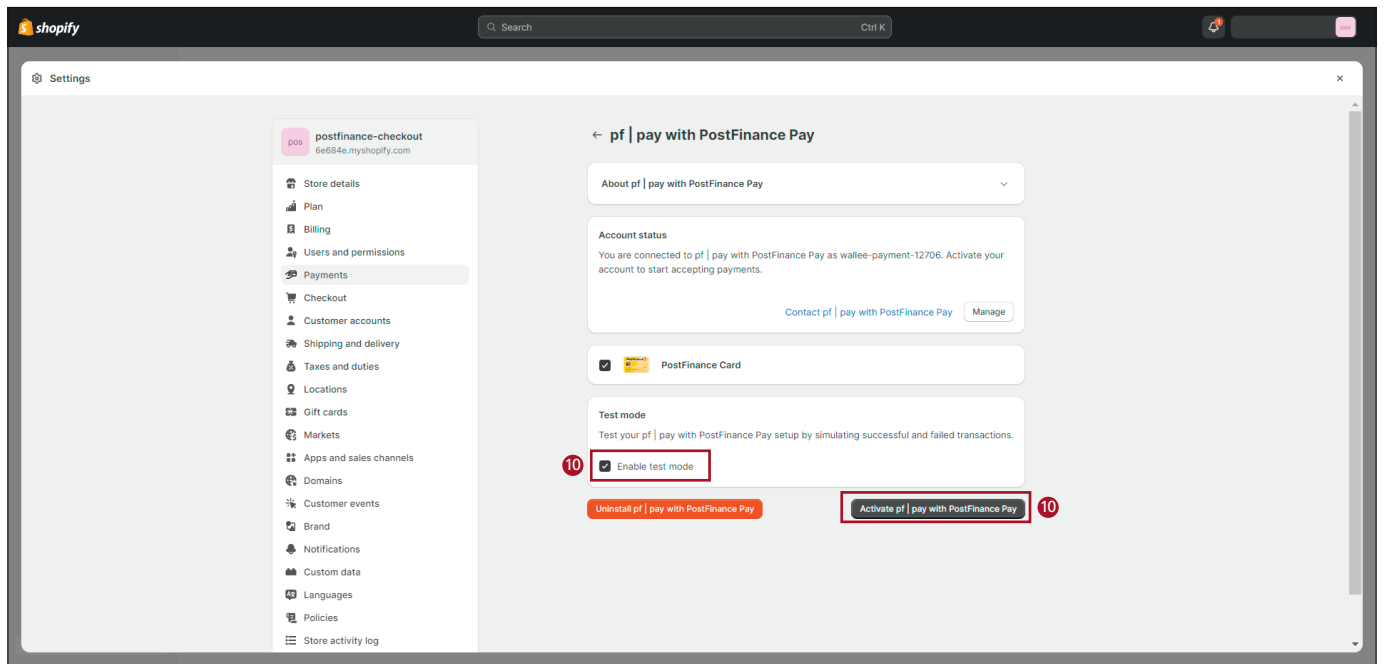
shopify

Search Ctrl K

pos

Settings

×

pos postfinance-checkout
6e684e.myshopify.com

Store details
Plan
Billing
Users and permissions
Payments
Checkout
Customer accounts
Shipping and delivery
Taxes and duties
Locations
Gift cards
Markets
Apps and sales channels
Domains
Customer events
Brand
Notifications
Custom data
Languages
Policies
Store activity log

← pf | pay with PostFinance Pay

About pf | pay with PostFinance Pay

Account status

You are connected to pf | pay with PostFinance Pay as wallee-payment-12706. Activate your account to start accepting payments.

Contact pf | pay with PostFinance Pay Manage

PostFinance Card

Test mode

Test your pf | pay with PostFinance Pay setup by simulating successful and failed transactions.

10 Enable test mode

Uninstall pf | pay with PostFinance Pay

Activate pf | pay with PostFinance Pay 10